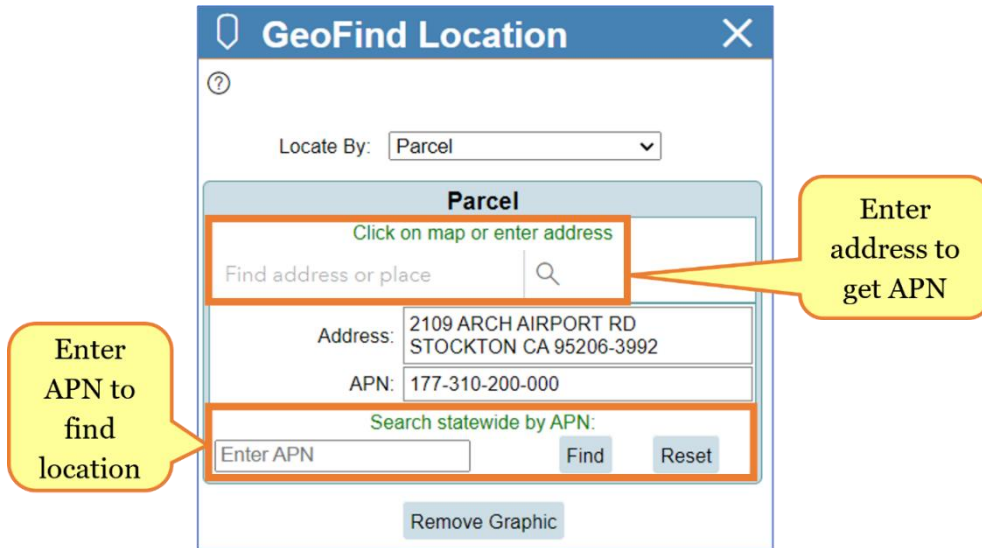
GeoFind Location

?

Locate By: Parcel

Parcel

Click on map or enter address

Find address or place

Enter address to get APN

Address: 2109 ARCH AIRPORT RD STOCKTON CA 95206-3992

APN: 177-310-200-000

Enter APN to find location

Search statewide by APN:

Enter APN

Find

Reset

Remove Graphic